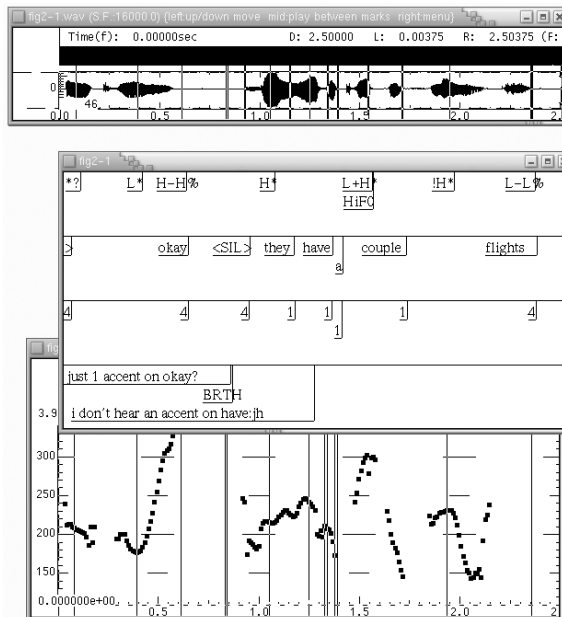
fig2-1.wav (S.F.:16000.0) (left:up/down move mid:play between marks right:menu)

Time(f): 0.00000sec D: 2.50000 L: 0.00375 R: 2.50375 (F:

0
46
0.0 0.5 1.0 1.5 2.0

fig2-1

*? L* H-H% H* L+H* !H* L-L%
HiF0

> okay <SIL> they have couple flights
a

4 4 4 1 1 1 4
1

fig
just 1 accent on okay?
BRTH
i don't hear an accent on have:jh

3.9
300
250
200
150
0.000000e+00 0.5 1.0 1.5 2.0